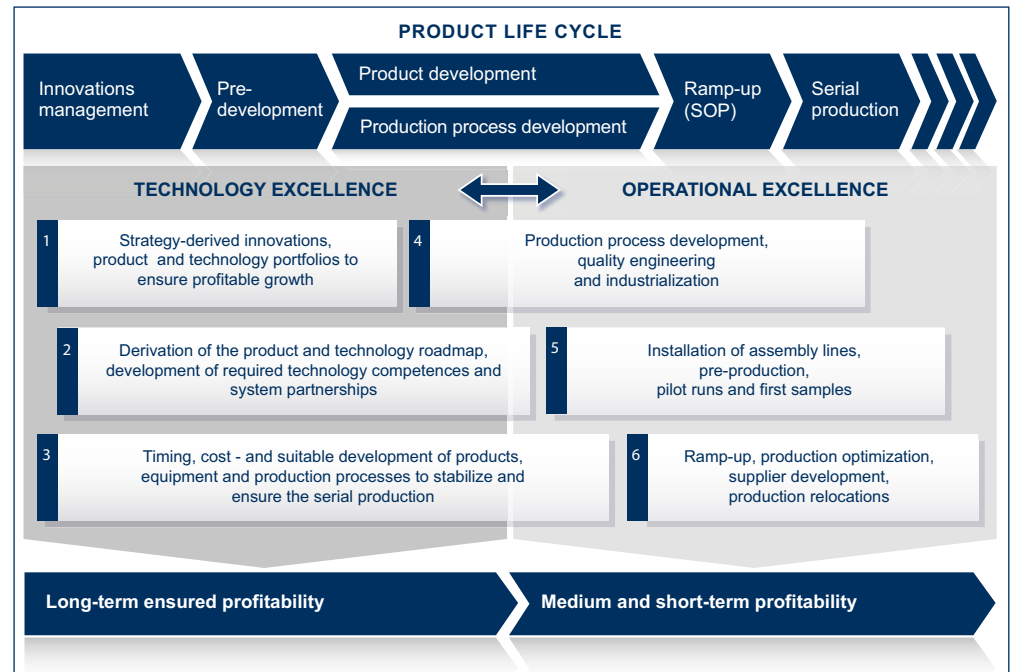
PRODUCT LIFE CYCLE

Innovations management

Pre-development

Product development

Production process development

Ramp-up (SOP)

Serial production

TECHNOLOGY EXCELLENCE

OPERATIONAL EXCELLENCE

1 Strategy-derived innovations, product and technology portfolios to ensure profitable growth

4 Production process development, quality engineering and industrialization

2 Derivation of the product and technology roadmap, development of required technology competences and system partnerships

5 Installation of assembly lines, pre-production, pilot runs and first samples

3 Timing, cost - and suitable development of products, equipment and production processes to stabilize and ensure the serial production

6 Ramp-up, production optimization, supplier development, production relocations

Long-term ensured profitability

Medium and short-term profitability